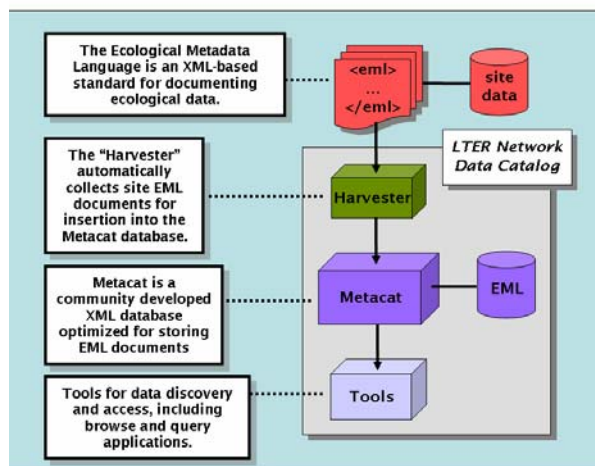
The Ecological Metadata Language is an XML-based standard for documenting ecological data.

<eml>
...
</eml>

site data

LTER Network Data Catalog

The "Harvester" automatically collects site EML documents for insertion into the Metacat database.

Harvester

Metacat is a community developed XML database optimized for storing EML documents

Metacat

EML

Tools for data discovery and access, including browse and query applications.

Tools